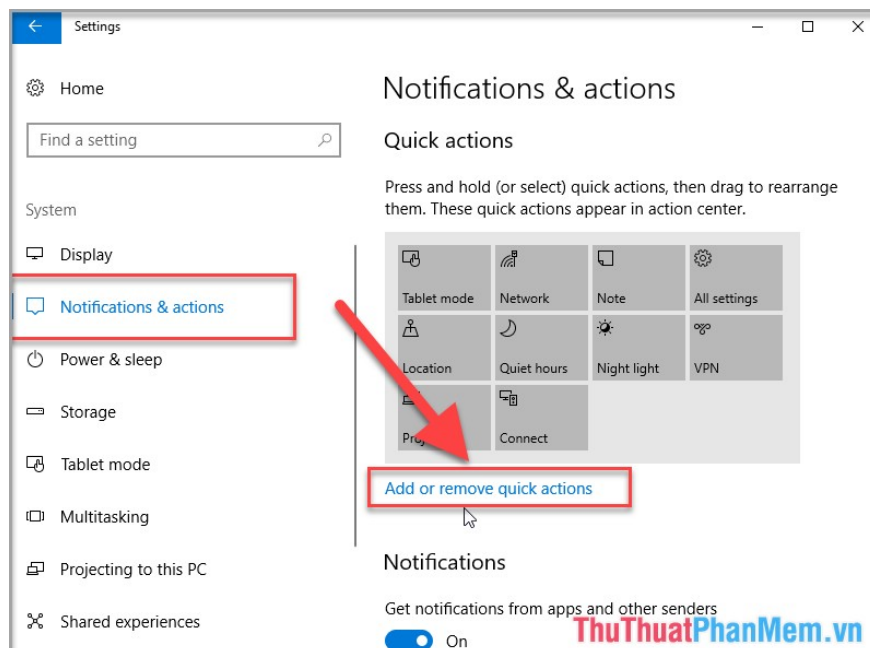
Settings

Home

Find a setting

System

Display

Notifications & actions

Power & sleep

Storage

Tablet mode

Multitasking

Projecting to this PC

Shared experiences

Notifications & actions

Quick actions

Press and hold (or select) quick actions, then drag to rearrange them. These quick actions appear in action center.

Tablet mode
Network
Note
All settings
Location
Quiet hours
Night light
VPN
Proj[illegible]
Connect

Add or remove quick actions

Notifications

Get notifications from apps and other senders

On

ThuThuatPhanMem.vn